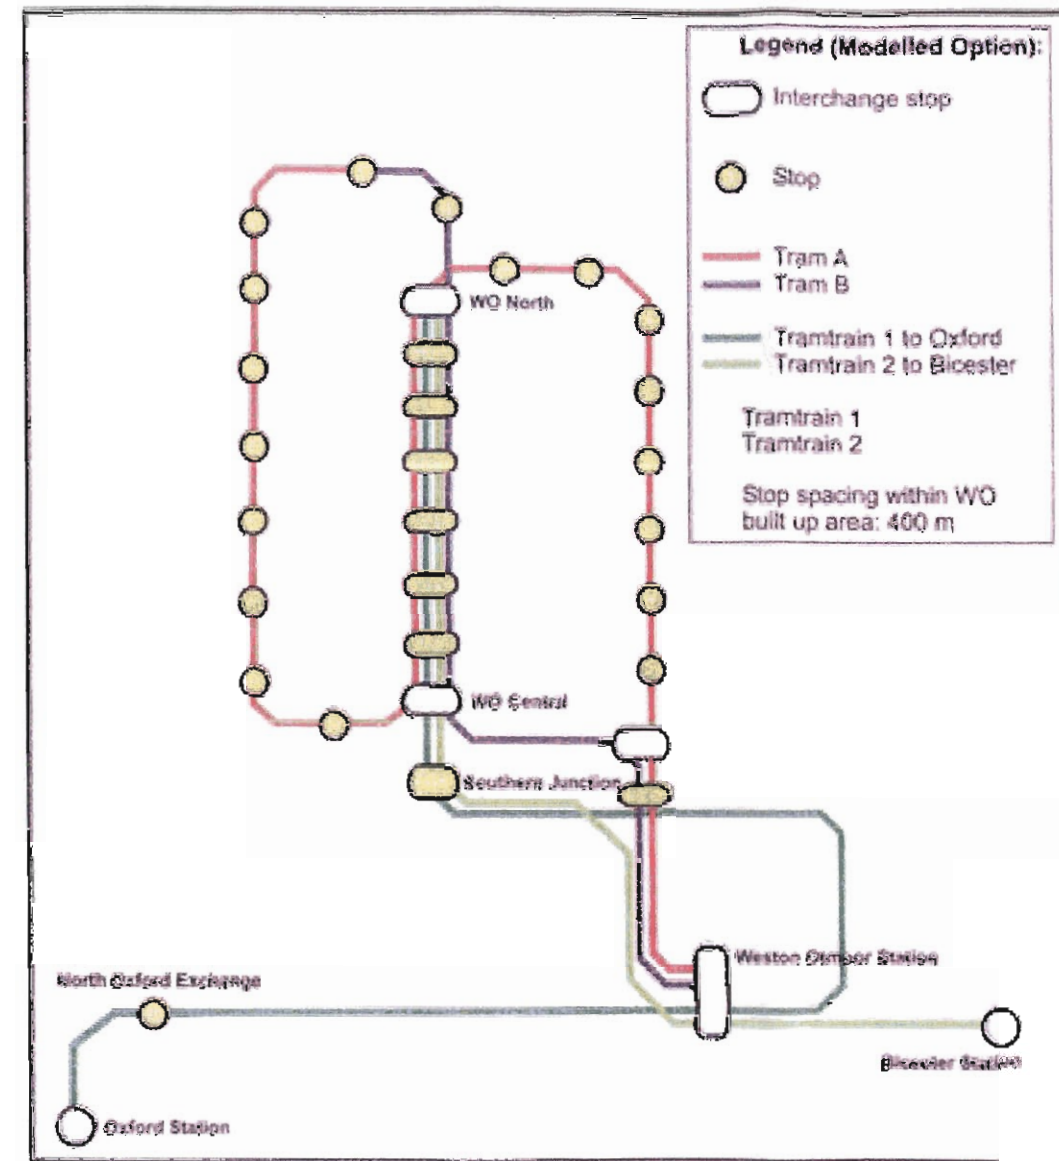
Legend (Modelled Option):

Interchange stop

Stop

Tram A
Tram B

Tramtrain 1 to Oxford
Tramtrain 2 to Bicester

Tramtrain 1
Tramtrain 2

Stop spacing within WO built up area: 400 m

WO North

WO Central

Southern Junction

Weston Otmoor Station

North Oxford Exchange

Bicester Station

Oxford Station